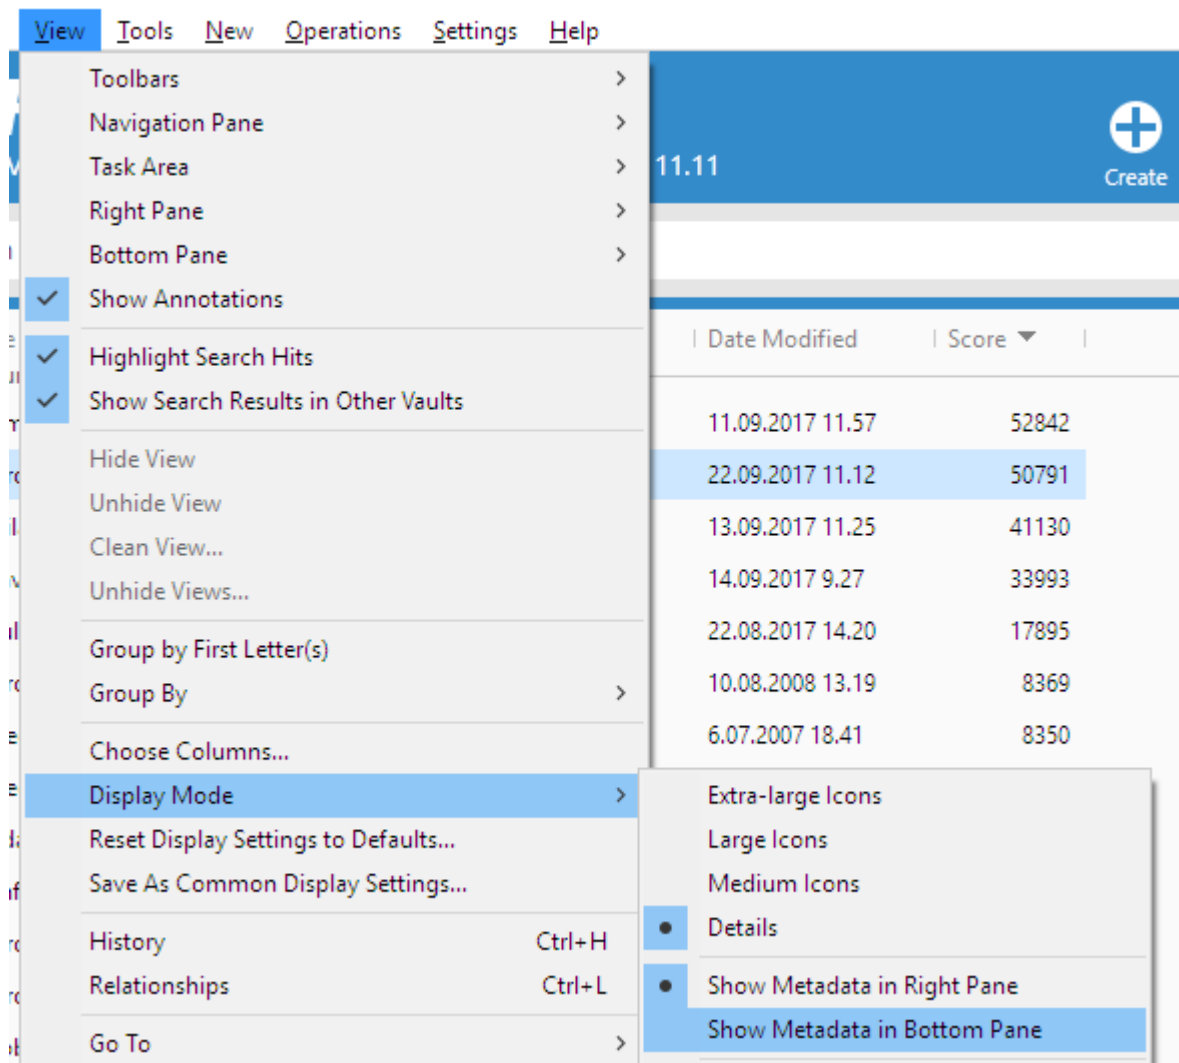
View Tools New Operations Settings Help

Toolbars
Navigation Pane
Task Area
Right Pane
Bottom Pane
Show Annotations

Highlight Search Hits
Show Search Results in Other Vaults

Hide View
Unhide View
Clean View...
Unhide Views...

Group by First Letter(s)
Group By

Choose Columns...
Display Mode
Reset Display Settings to Defaults...
Save As Common Display Settings...

History Ctrl+H
Relationships Ctrl+L

Go To

11.11

Create

| Date Modified | Score |
|---|---|
| 11.09.2017 11.57 | 52842 |
| 22.09.2017 11.12 | 50791 |
| 13.09.2017 11.25 | 41130 |
| 14.09.2017 9.27 | 33993 |
| 22.08.2017 14.20 | 17895 |
| 10.08.2008 13.19 | 8369 |
| 6.07.2007 18.41 | 8350 |

Extra-large Icons
Large Icons
Medium Icons
Details

Show Metadata in Right Pane
Show Metadata in Bottom Pane